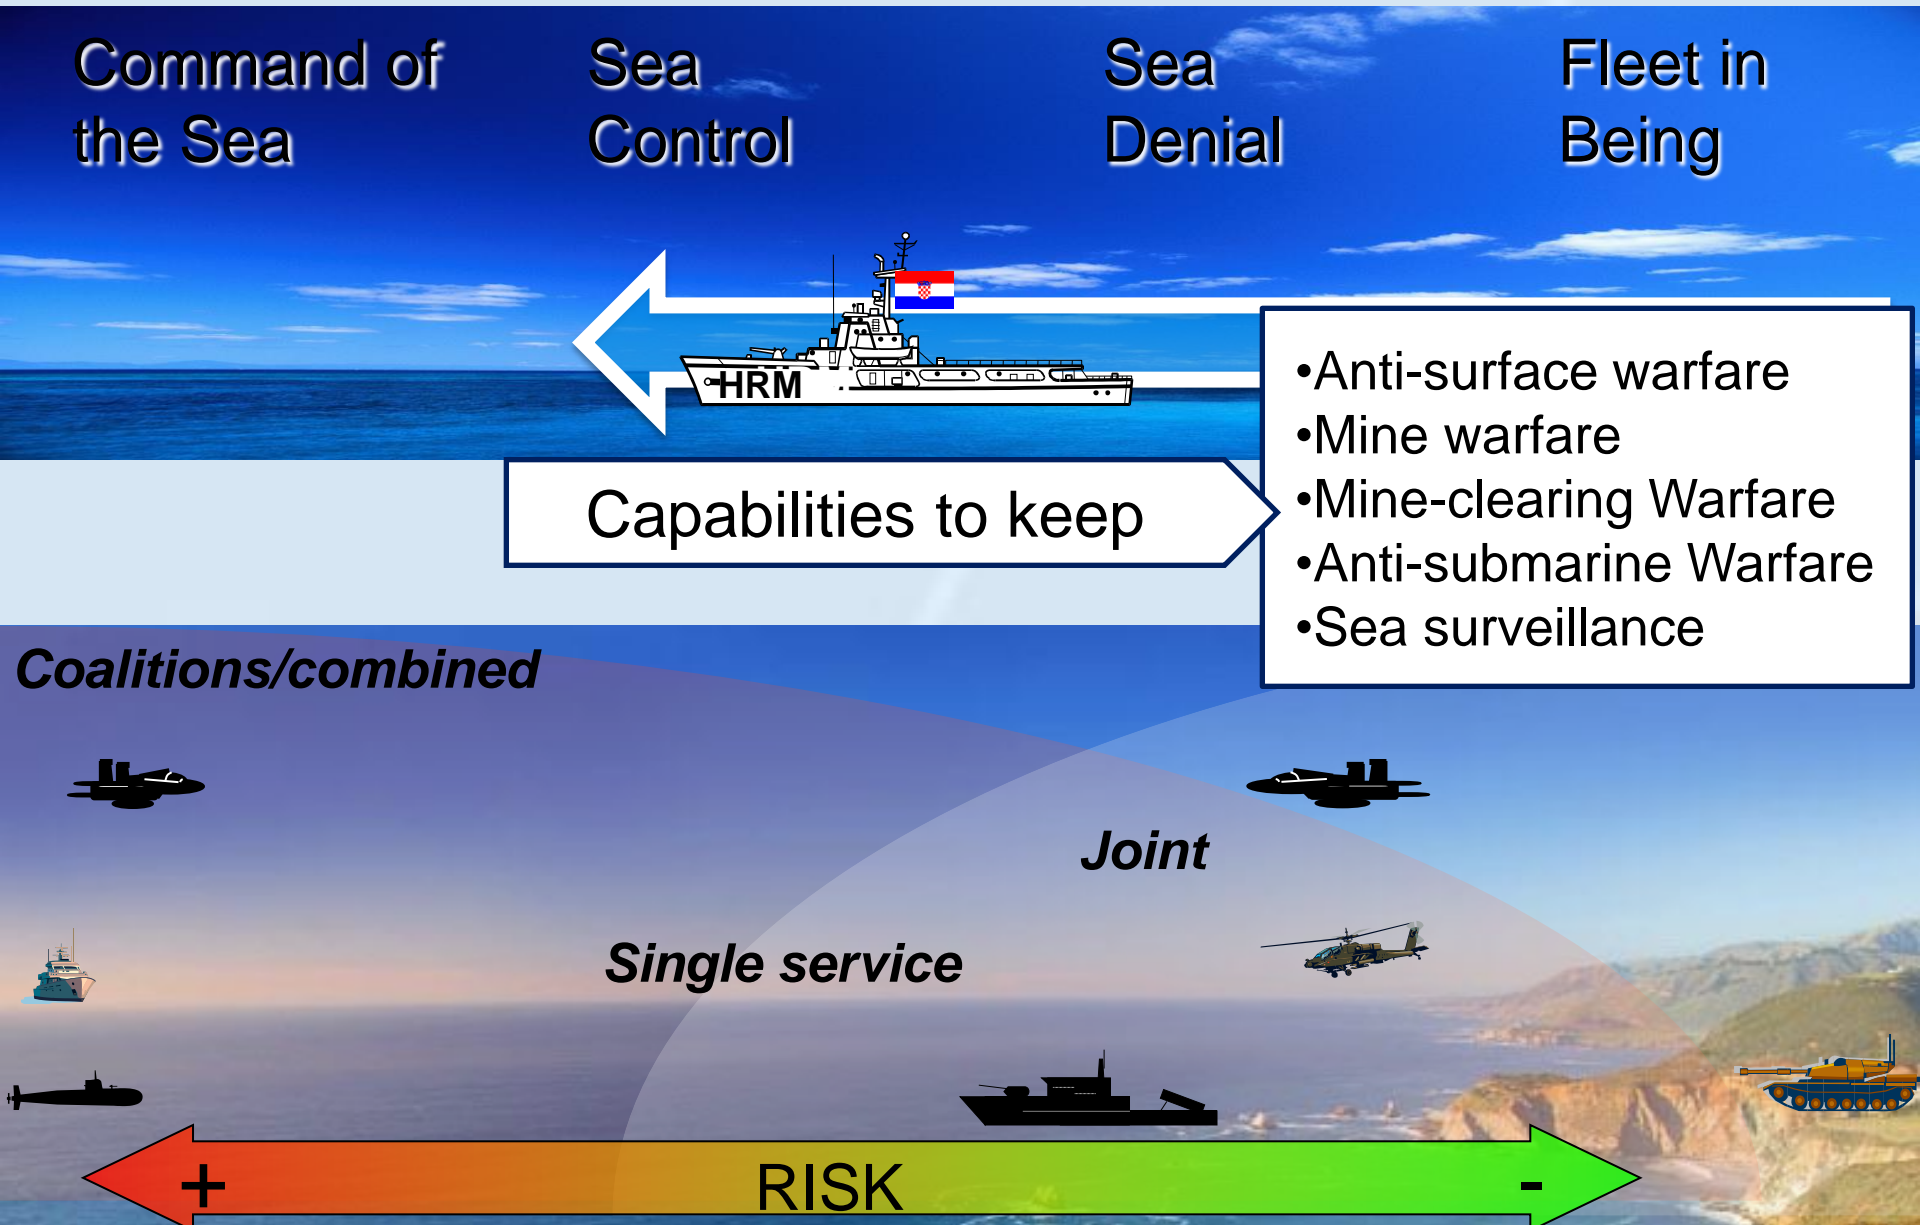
Command of the Sea

Sea Control

Sea Denial

Fleet in Being

HRM

Capabilities to keep

•Anti-surface warfare
•Mine warfare
•Mine-clearing Warfare
•Anti-submarine Warfare
•Sea surveillance

Coalitions/combined

Joint

Single service

+

RISK

-